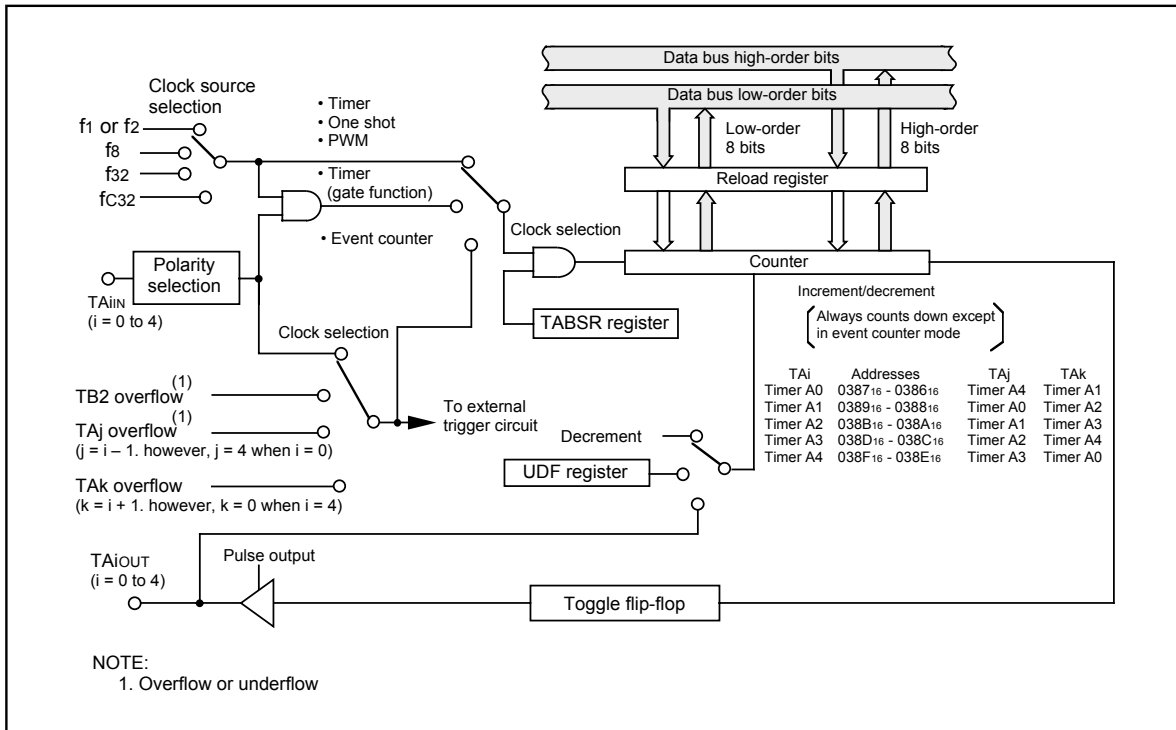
Data bus high-order bits

Data bus low-order bits

Low-order 8 bits

High-order 8 bits

Clock source selection

$f_1$ or $f_2$

$f_8$

$f_{32}$

$f_{C32}$

• Timer
• One shot
• PWM

• Timer (gate function)

• Event counter

Reload register

Clock selection

Counter

Polarity selection

$TAi_{IN}$
(i = 0 to 4)

TABSR register

Increment/decrement

Always counts down except in event counter mode

Clock selection

TB2 overflow$^{(1)}$

TAj overflow$^{(1)}$
(j = i – 1. however, j = 4 when i = 0)

To external trigger circuit

TAk overflow
(k = i + 1. however, k = 0 when i = 4)

| TAi | Addresses | TAj | TAk |
|---|---|---|---|
| Timer A0 | $0387_{16}$ - $0386_{16}$ | Timer A4 | Timer A1 |
| Timer A1 | $0389_{16}$ - $0388_{16}$ | Timer A0 | Timer A2 |
| Timer A2 | $038B_{16}$ - $038A_{16}$ | Timer A1 | Timer A3 |
| Timer A3 | $038D_{16}$ - $038C_{16}$ | Timer A2 | Timer A4 |
| Timer A4 | $038F_{16}$ - $038E_{16}$ | Timer A3 | Timer A0 |

Decrement

UDF register

$TAi_{OUT}$
(i = 0 to 4)

Pulse output

Toggle flip-flop

NOTE:
1. Overflow or underflow